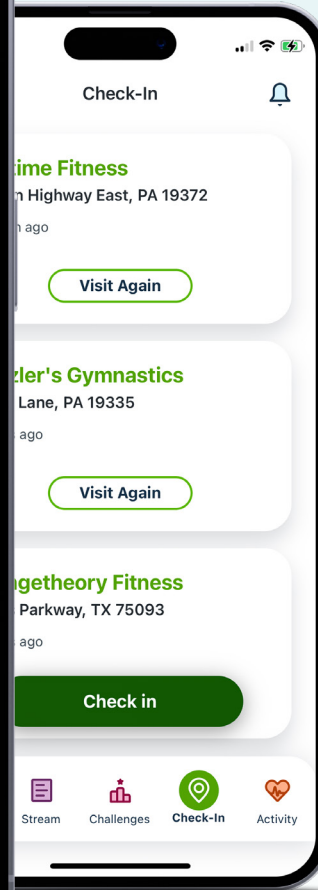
Check-In

time Fitness
n Highway East, PA 19372
h ago

Visit Again

zler's Gymnastics
Lane, PA 19335
ago

Visit Again

ngetheory Fitness
Parkway, TX 75093
ago

Check in

Stream
Challenges
Check-In
Activity